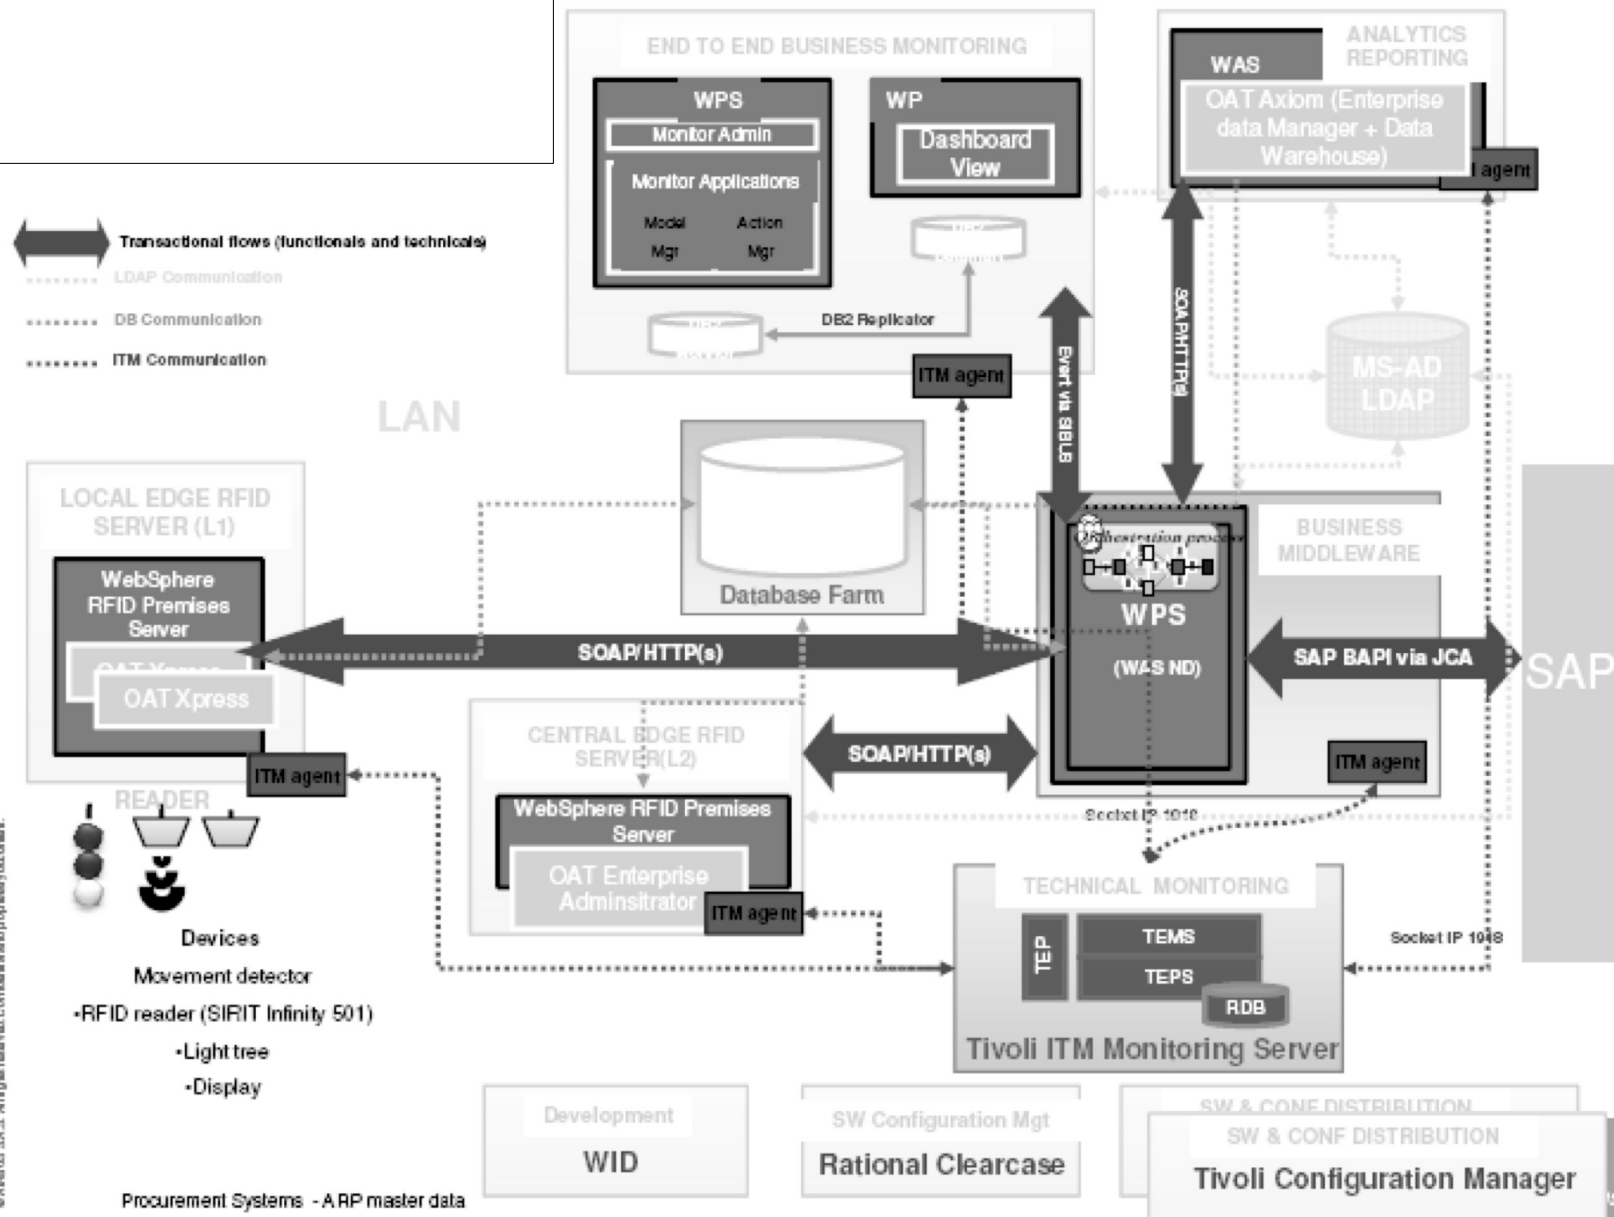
Transactional flows (functionals and technicals)
LDAP Communication
DB Communication
ITM Communication

END TO END BUSINESS MONITORING
WPS
Monitor Admin
Monitor Applications
Model Mgr
Action Mgr
WP
Dashboard View
DB2 Replicator
ITM agent

ANALYTICS REPORTING
WAS
OAT Axiom (Enterprise data Manager + Data Warehouse)
agent

SOAP/HTTP(s)
Event via SBUS
MS-AD LDAP

LAN

LOCAL EDGE RFID SERVER (L1)
WebSphere RFID Premises Server
OAT Xpress
ITM agent
READER

Database Farm

BUSINESS MIDDLEWARE
Orchestration process
WPS
(WAS ND)
SAP BAPI via JCA
SAP
ITM agent

SOAP/HTTP(s)

CENTRAL EDGE RFID SERVER(L2)
SOAP/HTTP(s)
WebSphere RFID Premises Server
OAT Enterprise Adminsitrator
ITM agent

Socket IP 1918

Devices
Movement detector
•RFID reader (SIRIT Infinity 501)
•Light tree
•Display

TECHNICAL MONITORING
TEP
TEMS
TEPS
RDB
Tivoli ITM Monitoring Server
Socket IP 1918

Development
WID
SW Configuration Mgt
Rational Clearcase
SW & CONF DISTRIBUTION
SW & CONF DISTRIBUTION
Tivoli Configuration Manager

Procurement Systems - A RP master data